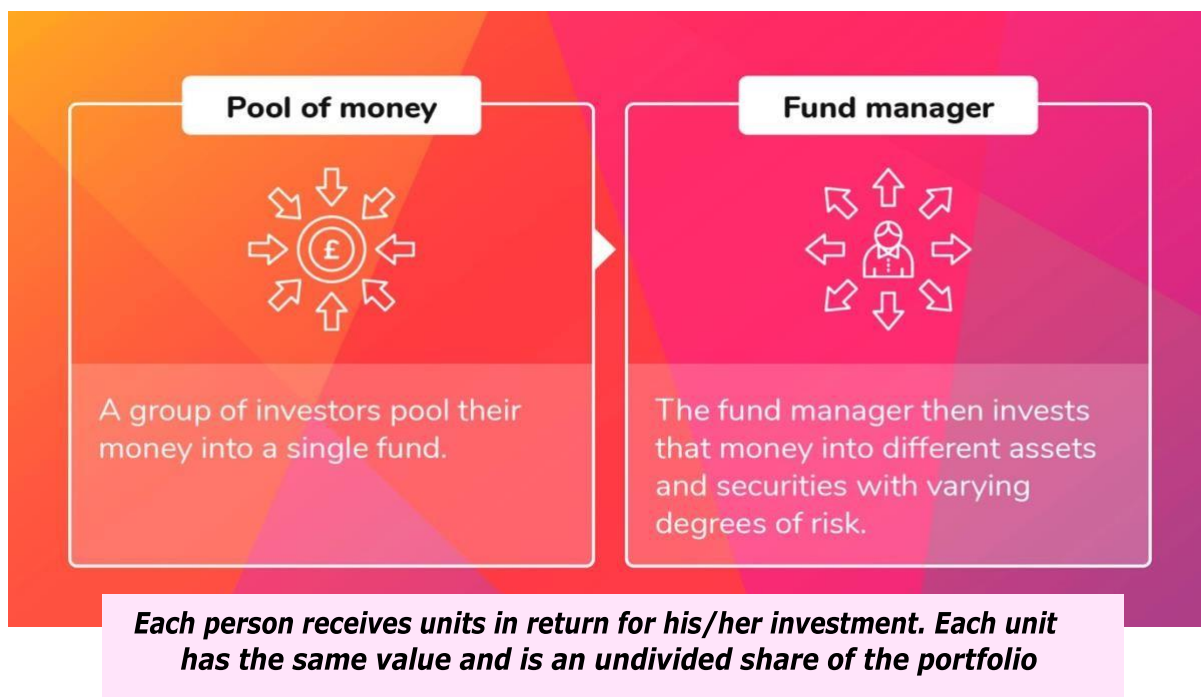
Pool of money

£

A group of investors pool their money into a single fund.

Fund manager

The fund manager then invests that money into different assets and securities with varying degrees of risk.

Each person receives units in return for his/her investment. Each unit has the same value and is an undivided share of the portfolio